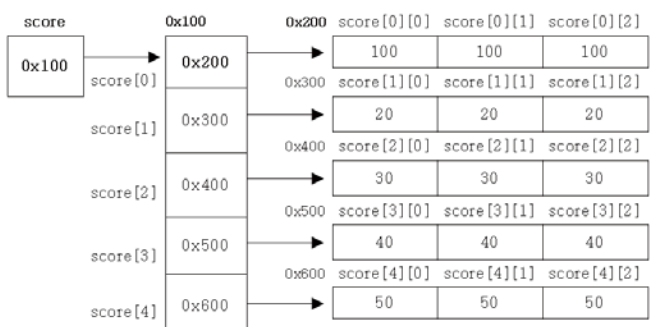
score

0x100

0x100

score[0]

0x200

score[1]

0x300

score[2]

0x400

score[3]

0x500

score[4]

0x600

0x200 score[0][0] score[0][1] score[0][2]

| 100 | 100 | 100 |
|---|---|---|

0x300 score[1][0] score[1][1] score[1][2]

| 20 | 20 | 20 |
|---|---|---|

0x400 score[2][0] score[2][1] score[2][2]

| 30 | 30 | 30 |
|---|---|---|

0x500 score[3][0] score[3][1] score[3][2]

| 40 | 40 | 40 |
|---|---|---|

0x600 score[4][0] score[4][1] score[4][2]

| 50 | 50 | 50 |
|---|---|---|